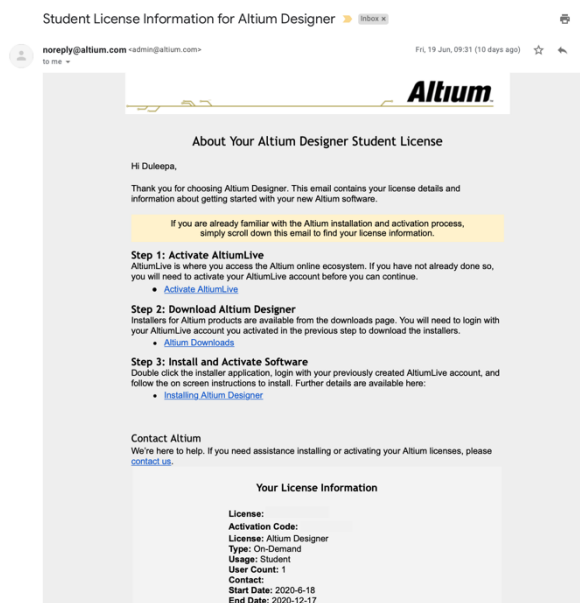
Student License Information for Altium Designer Inbox ×

noreply@altium.com <admin@altium.com>
to me

Fri, 19 Jun, 09:31 (10 days ago)

Altium

About Your Altium Designer Student License

Hi Duleepa,

Thank you for choosing Altium Designer. This email contains your license details and information about getting started with your new Altium software.

If you are already familiar with the Altium installation and activation process, simply scroll down this email to find your license information.

Step 1: Activate AltiumLive
AltiumLive is where you access the Altium online ecosystem. If you have not already done so, you will need to activate your AltiumLive account before you can continue.

- Activate AltiumLive

Step 2: Download Altium Designer
Installers for Altium products are available from the downloads page. You will need to login with your AltiumLive account you activated in the previous step to download the installers.

- Altium Downloads

Step 3: Install and Activate Software
Double click the installer application, login with your previously created AltiumLive account, and follow the on screen instructions to install. Further details are available here:

- Installing Altium Designer

Contact Altium
We're here to help. If you need assistance installing or activating your Altium licenses, please contact us.

Your License Information

License:
Activation Code:
License: Altium Designer
Type: On-Demand
Usage: Student
User Count: 1
Contact:
Start Date: 2020-6-18
End Date: 2020-12-17